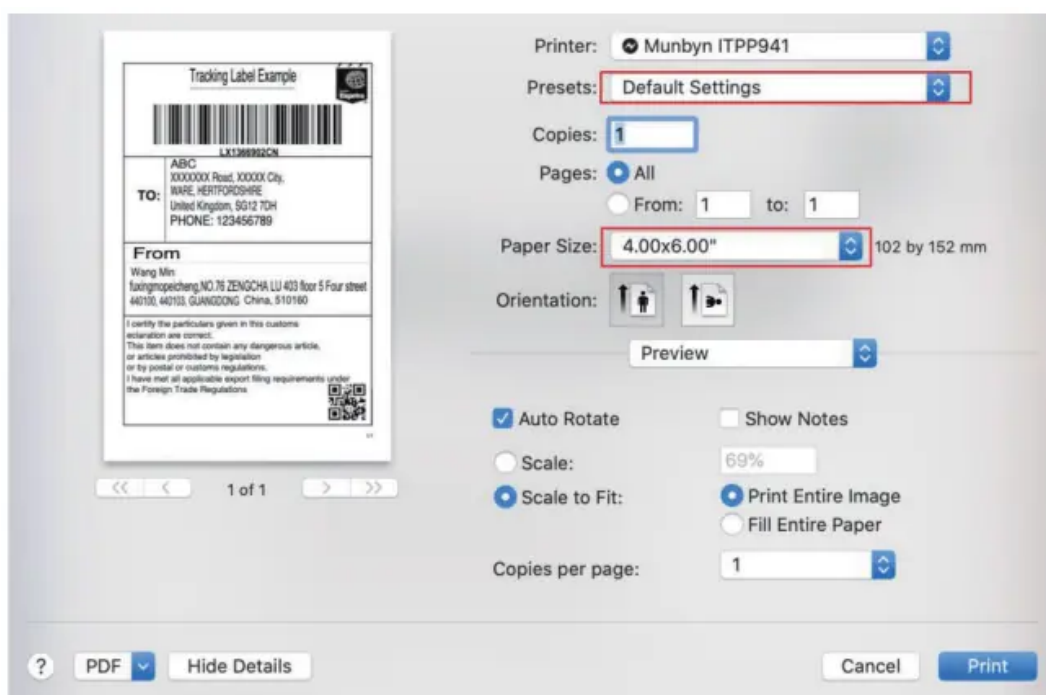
Tracking Label Example

LX1366902CN

TO: ABC
XXXXXXX Road, XXXXX City,
WARE, HERTFORDSHIRE
United Kingdom, SG12 7DH
PHONE: 123456789

From
Wang Min
fuxingmopeicheng,NO.76 ZENGCHA LU 403 floor 5 Four street
440100, 440103, GUANGDONG China, 510160

I certify the particulars given in this customs eclaration are correct.
This item does not contain any dangerous article, or articles prohibited by legislation or by postal or customs regulations.
I have met all applicable export filing requirements under the Foreign Trade Regulations.

1 of 1

Printer: Munbyn ITPP941
Presets: Default Settings
Copies: 1
Pages: All
From: 1 to: 1
Paper Size: 4.00x6.00" 102 by 152 mm
Orientation:
Preview
Auto Rotate
Show Notes
Scale: 69%
Scale to Fit:
Print Entire Image
Fill Entire Paper
Copies per page: 1

? PDF Hide Details Cancel Print